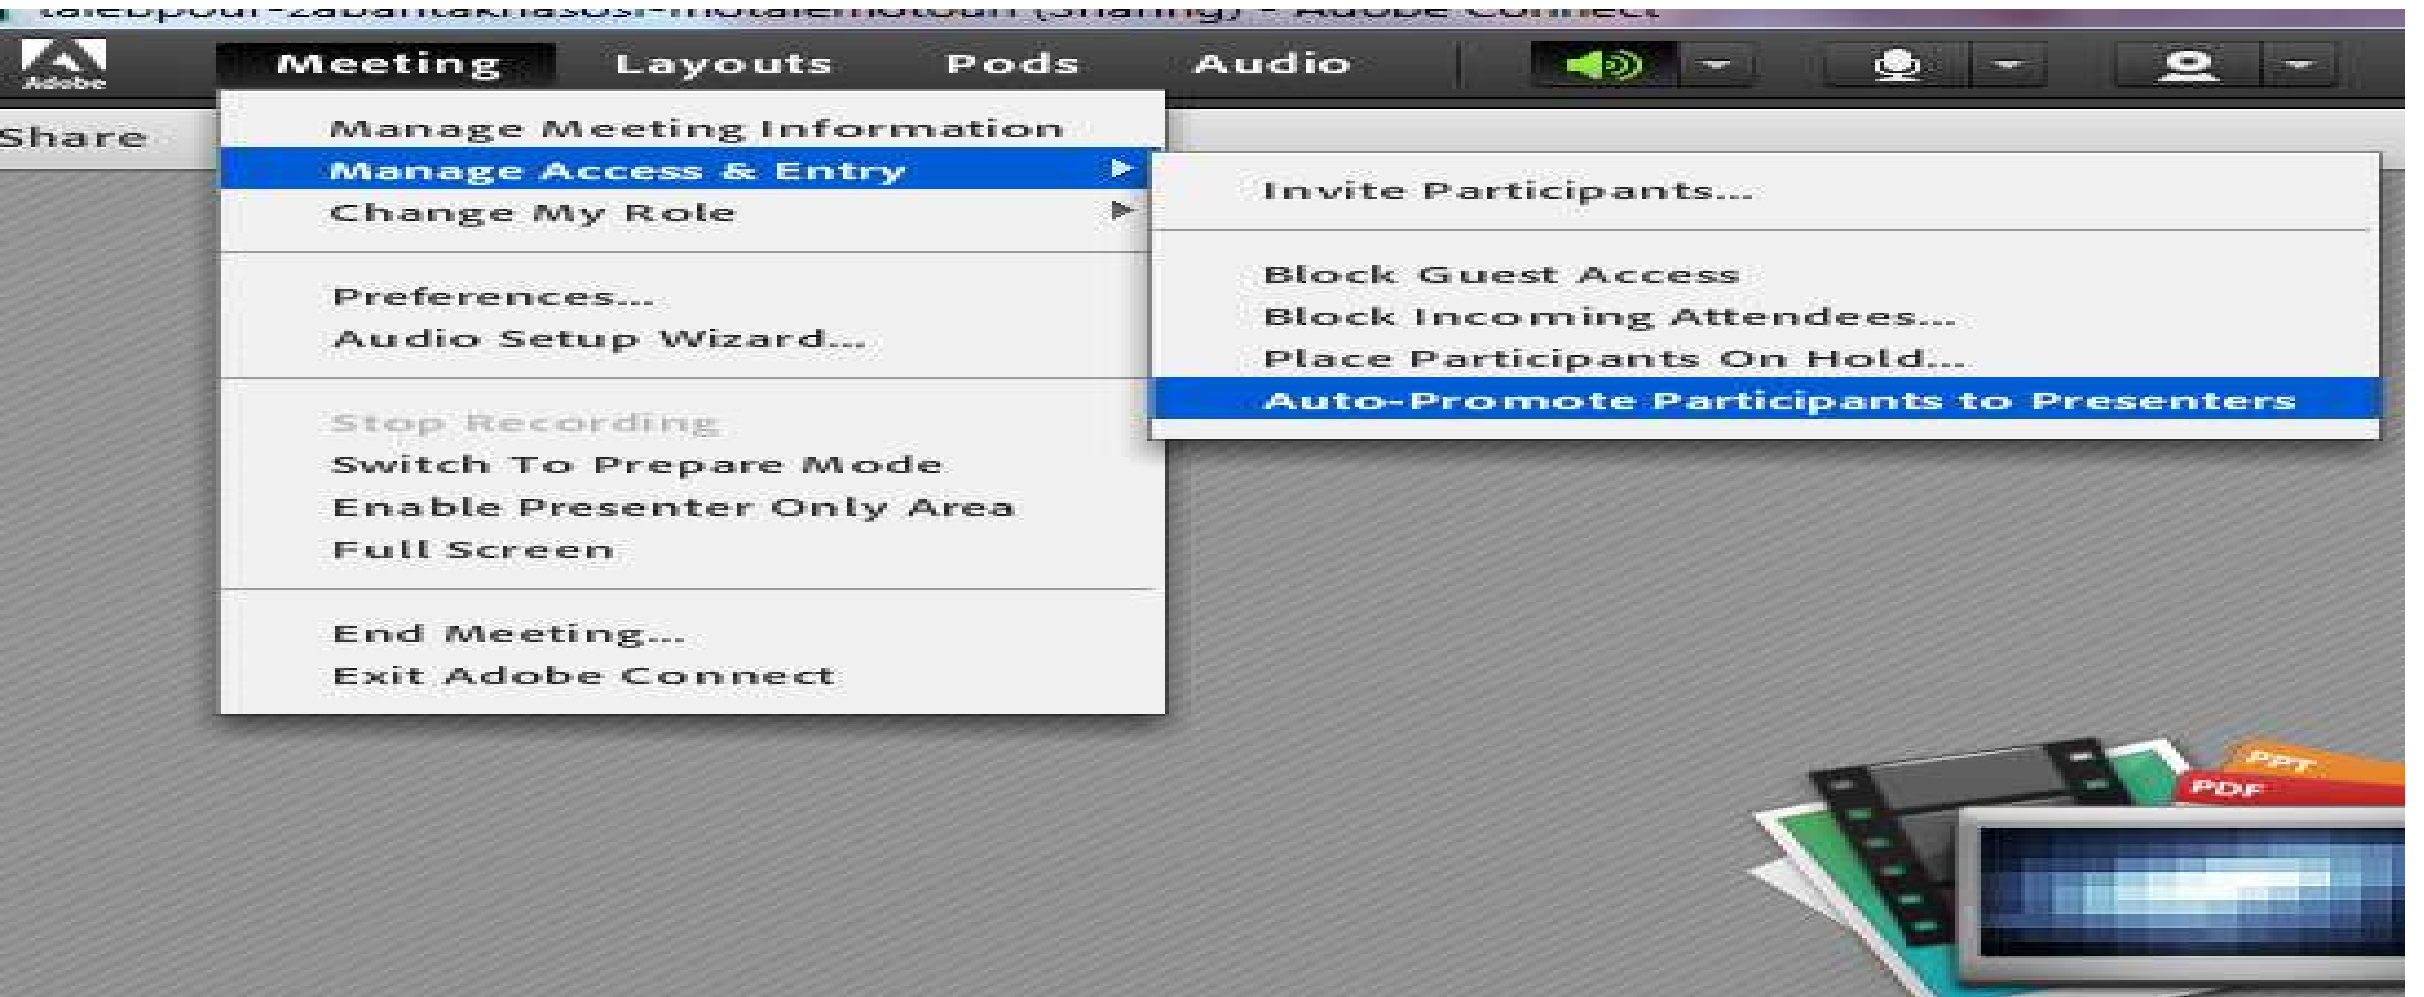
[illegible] - Adobe Connect

Adobe

Meeting Layouts Pods Audio

Share

Manage Meeting Information
Manage Access & Entry
Change My Role

Preferences...
Audio Setup Wizard...

Stop Recording
Switch To Prepare Mode
Enable Presenter Only Area
Full Screen

End Meeting...
Exit Adobe Connect

Invite Participants...

Block Guest Access
Block Incoming Attendees...
Place Participants On Hold...
Auto-Promote Participants to Presenters

PPT
PDF